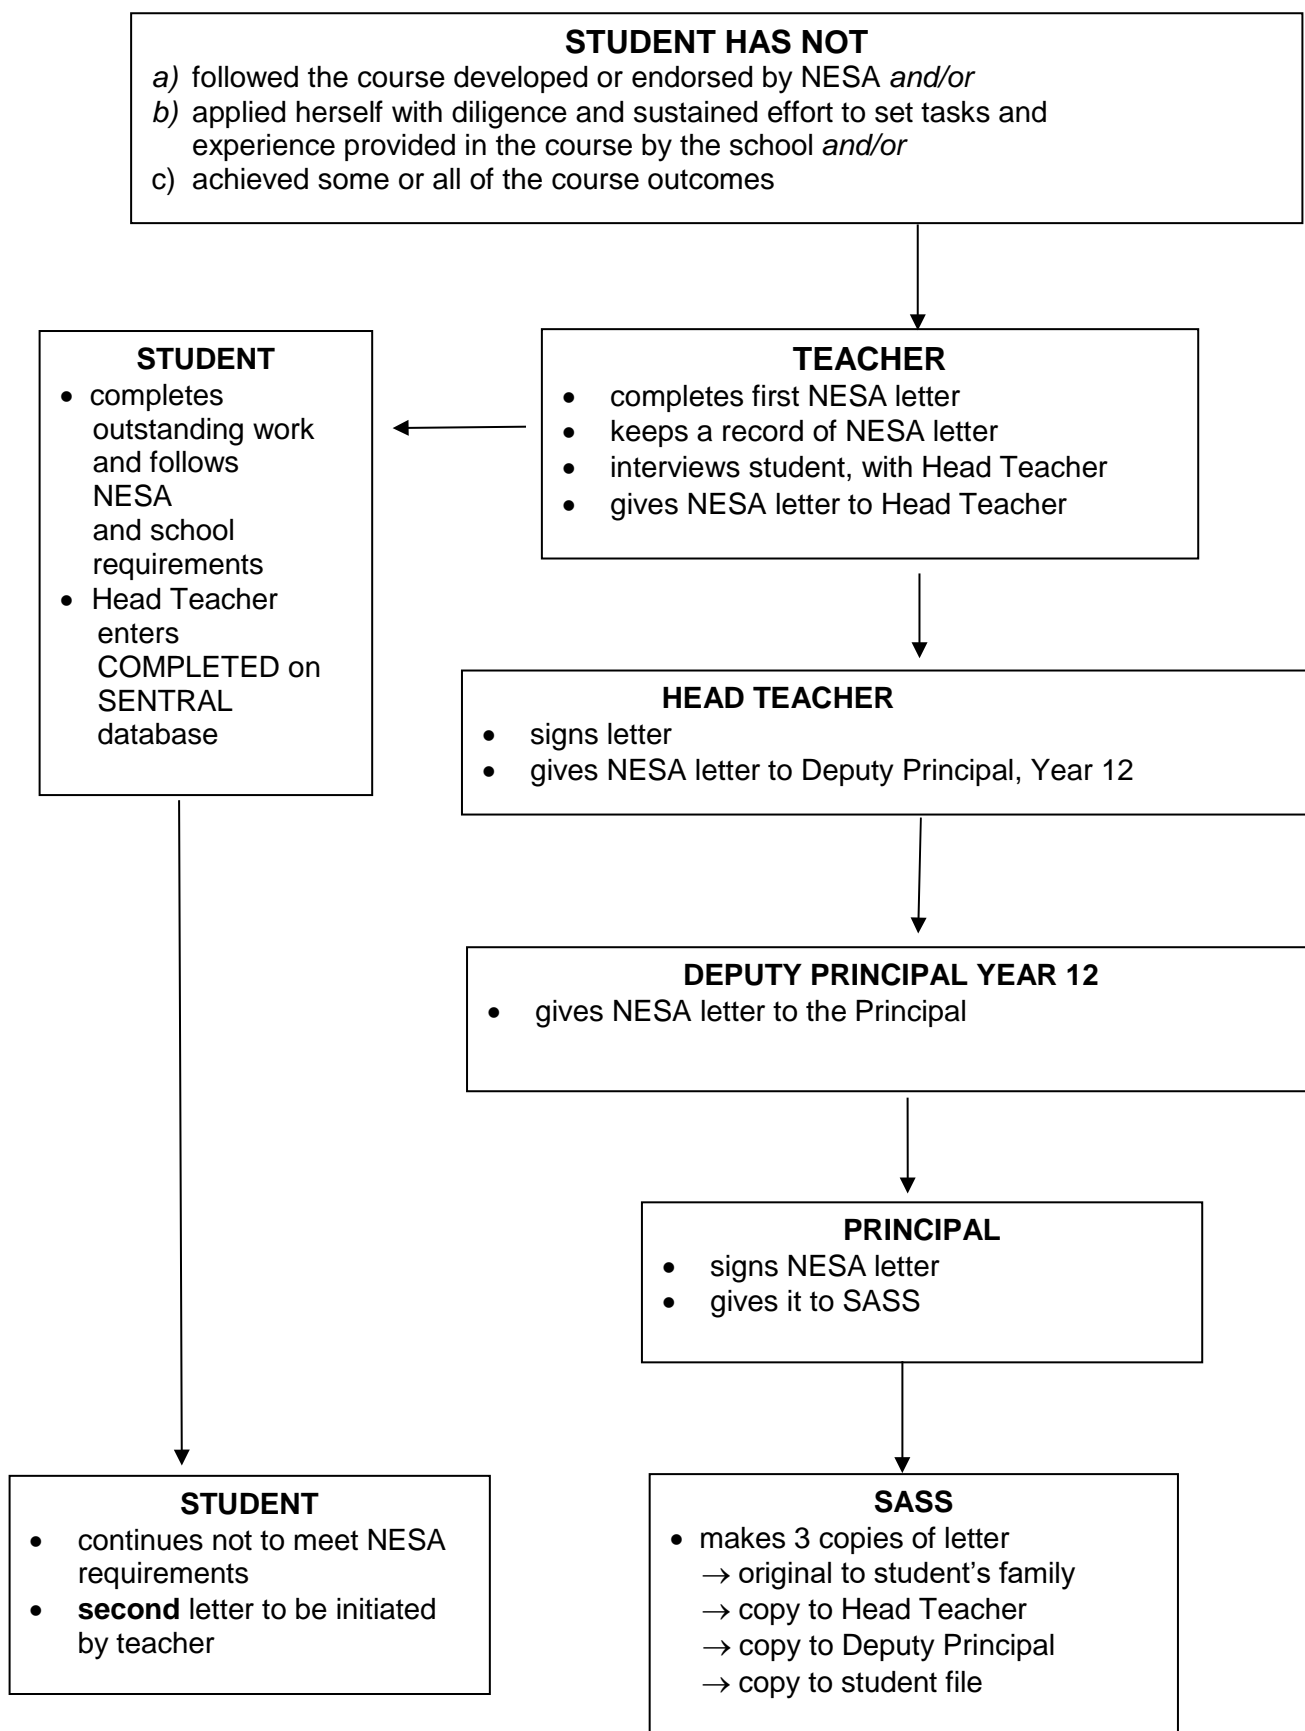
**STUDENT HAS NOT**

*a)* followed the course developed or endorsed by NESA *and/or*
*b)* applied herself with diligence and sustained effort to set tasks and experience provided in the course by the school *and/or*
c) achieved some or all of the course outcomes

**TEACHER**

- completes first NESA letter
- keeps a record of NESA letter
- interviews student, with Head Teacher
- gives NESA letter to Head Teacher

**STUDENT**

- completes outstanding work and follows NESA and school requirements
- Head Teacher enters COMPLETED on SENTRAL database

**HEAD TEACHER**

- signs letter
- gives NESA letter to Deputy Principal, Year 12

**DEPUTY PRINCIPAL YEAR 12**

- gives NESA letter to the Principal

**PRINCIPAL**

- signs NESA letter
- gives it to SASS

**STUDENT**

- continues not to meet NESA requirements
- **second** letter to be initiated by teacher

**SASS**

- makes 3 copies of letter
  $\rightarrow$ original to student's family
  $\rightarrow$ copy to Head Teacher
  $\rightarrow$ copy to Deputy Principal
  $\rightarrow$ copy to student file